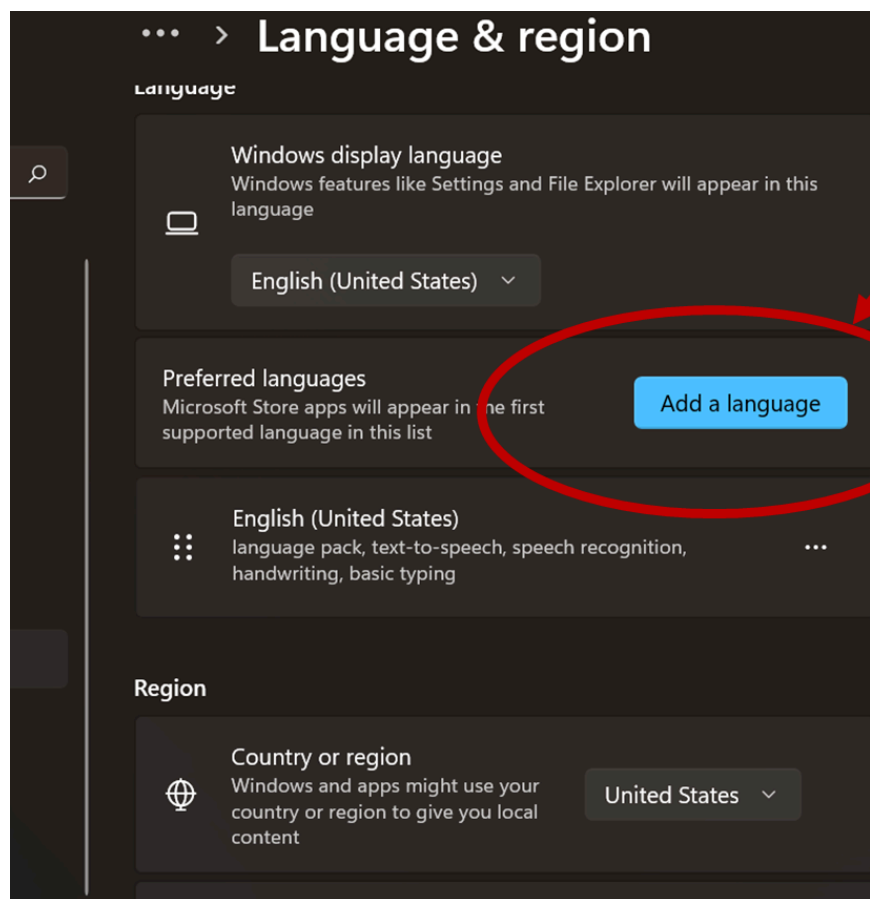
... > Language & region

Language

Windows display language
Windows features like Settings and File Explorer will appear in this language

English (United States)

Preferred languages
Microsoft Store apps will appear in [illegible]e first supported language in this list

Add a language

English (United States)
language pack, text-to-speech, speech recognition, handwriting, basic typing

...

Region

Country or region
Windows and apps might use your country or region to give you local content

United States